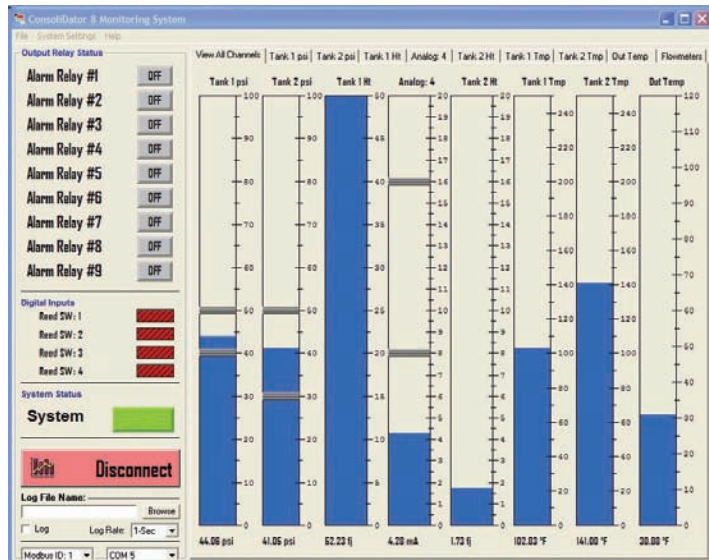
ConsoliDator 8 Monitoring System
File System Settings Help

Output Relay Status
Alarm Relay #1 OFF
Alarm Relay #2 OFF
Alarm Relay #3 OFF
Alarm Relay #4 OFF
Alarm Relay #5 OFF
Alarm Relay #6 OFF
Alarm Relay #7 OFF
Alarm Relay #8 OFF
Alarm Relay #9 OFF

Digital Inputs
Reed SW: 1
Reed SW: 2
Reed SW: 3
Reed SW: 4

System Status
System

Disconnect

Log File Name:
Browse
Log Log Rate: 1-Sec
Modbus ID: 1 COM 5

View All Channels | Tank 1 psi | Tank 2 psi | Tank 1 Ht | Analog: 4 | Tank 2 Ht | Tank 1 Tmp | Tank 2 Tmp | Out Temp | Flowmeters

Tank 1 psi: 100, 90, 80, 70, 60, 50, 40, 30, 20, 10, 0 — 44.06 psi
Tank 2 psi: 100, 90, 80, 70, 60, 50, 40, 30, 20, 10, 0 — 41.06 psi
Tank 1 Ht: 50, 45, 40, 35, 30, 25, 20, 15, 10, 5, 0 — 52.23 ft
Analog: 4: 20, 19, 18, 17, 16, 15, 14, 13, 12, 11, 10, 9, 8, 7, 6, 5, 4, 3, 2, 1, 0 — 4.28 mA
Tank 2 Ht: 20, 19, 18, 17, 16, 15, 14, 13, 12, 11, 10, 9, 8, 7, 6, 5, 4, 3, 2, 1, 0 — 1.73 ft
Tank 1 Tmp: 240, 220, 200, 180, 160, 140, 120, 100, 80, 60, 40, 20, 0 — 102.03 °F
Tank 2 Tmp: 240, 220, 200, 180, 160, 140, 120, 100, 80, 60, 40, 20, 0 — 141.00 °F
Out Temp: 120, 110, 100, 90, 80, 70, 60, 50, 40, 30, 20, 10, 0 — 30.00 °F